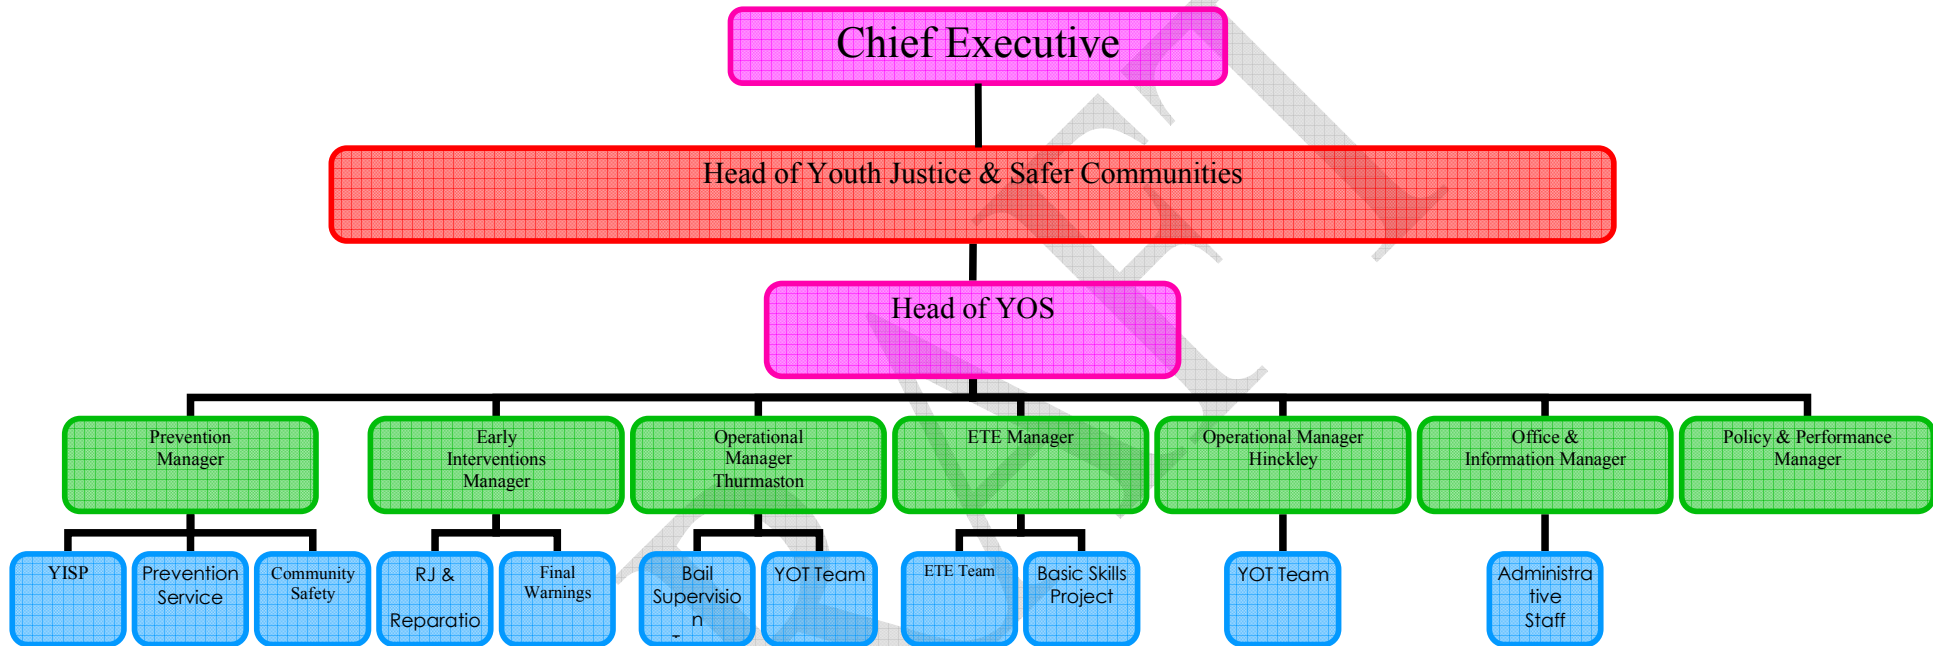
Chief Executive

Head of Youth Justice & Safer Communities

Head of YOS

Prevention Manager

Early Interventions Manager

Operational Manager Thurmaston

ETE Manager

Operational Manager Hinckley

Office & Information Manager

Policy & Performance Manager

YISP

Prevention Service

Community Safety

RJ & Reparatio

Final Warnings

Bail Supervisio n

YOT Team

ETE Team

Basic Skills Project

YOT Team

Administra tive Staff

DRAFT